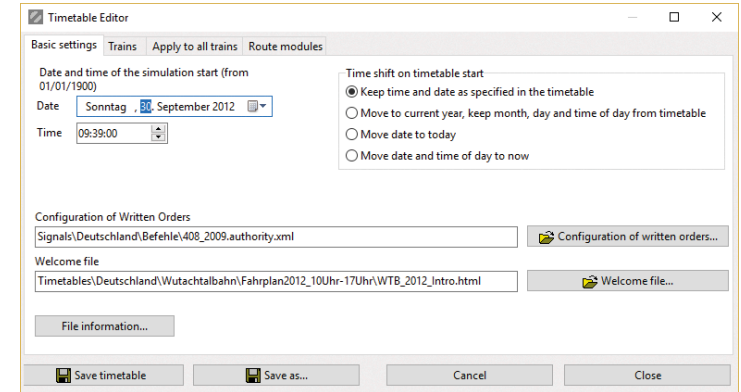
Timetable Editor

Basic settings | Trains | Apply to all trains | Route modules

Date and time of the simulation start (from 01/01/1900)

Date Sonntag , 30. September 2012

Time 09:39:00

Time shift on timetable start

Keep time and date as specified in the timetable

Move to current year, keep month, day and time of day from timetable

Move date to today

Move date and time of day to now

Configuration of Written Orders

Signals\Deutschland\Befehle\408_2009.authority.xml

Configuration of written orders...

Welcome file

Timetables\Deutschland\Wutachtalbahn\Fahrplan2012_10Uhr-17Uhr\WTB_2012_Intro.html

Welcome file...

File information...

Save timetable | Save as... | Cancel | Close